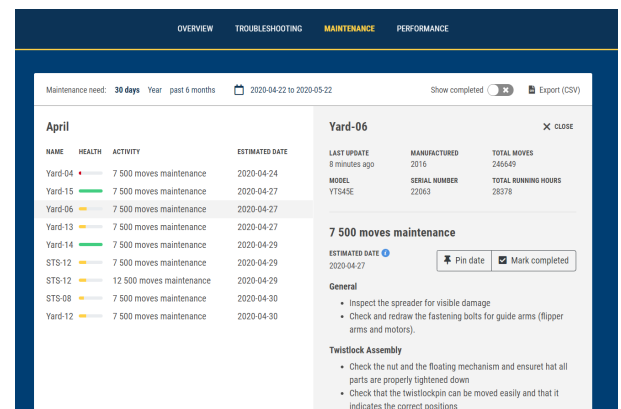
OVERVIEW TROUBLESHOOTING MAINTENANCE PERFORMANCE

Maintenance need: 30 days Year past 6 months

2020-04-22 to 2020-05-22

Show completed

Export (CSV)

April

| NAME | HEALTH | ACTIVITY | ESTIMATED DATE |
|---|---|---|---|
| Yard-04 | | 7 500 moves maintenance | 2020-04-24 |
| Yard-15 | | 7 500 moves maintenance | 2020-04-27 |
| Yard-06 | | 7 500 moves maintenance | 2020-04-27 |
| Yard-13 | | 7 500 moves maintenance | 2020-04-27 |
| Yard-14 | | 7 500 moves maintenance | 2020-04-29 |
| STS-12 | | 7 500 moves maintenance | 2020-04-29 |
| STS-12 | | 12 500 moves maintenance | 2020-04-29 |
| STS-08 | | 7 500 moves maintenance | 2020-04-30 |
| Yard-12 | | 7 500 moves maintenance | 2020-04-30 |

Yard-06

CLOSE

LAST UPDATE
8 minutes ago

MANUFACTURED
2016

TOTAL MOVES
246649

MODEL
YTS45E

SERIAL NUMBER
22063

TOTAL RUNNING HOURS
28378

7 500 moves maintenance

ESTIMATED DATE
2020-04-27

Pin date

Mark completed

General

• Inspect the spreader for visible damage
• Check and redraw the fastening bolts for guide arms (flipper arms and motors).

Twistlock Assembly

• Check the nut and the floating mechanism and ensuret hat all parts are properly tightened down
• Check that the twistlockpin can be moved easily and that it indicates the correct positions